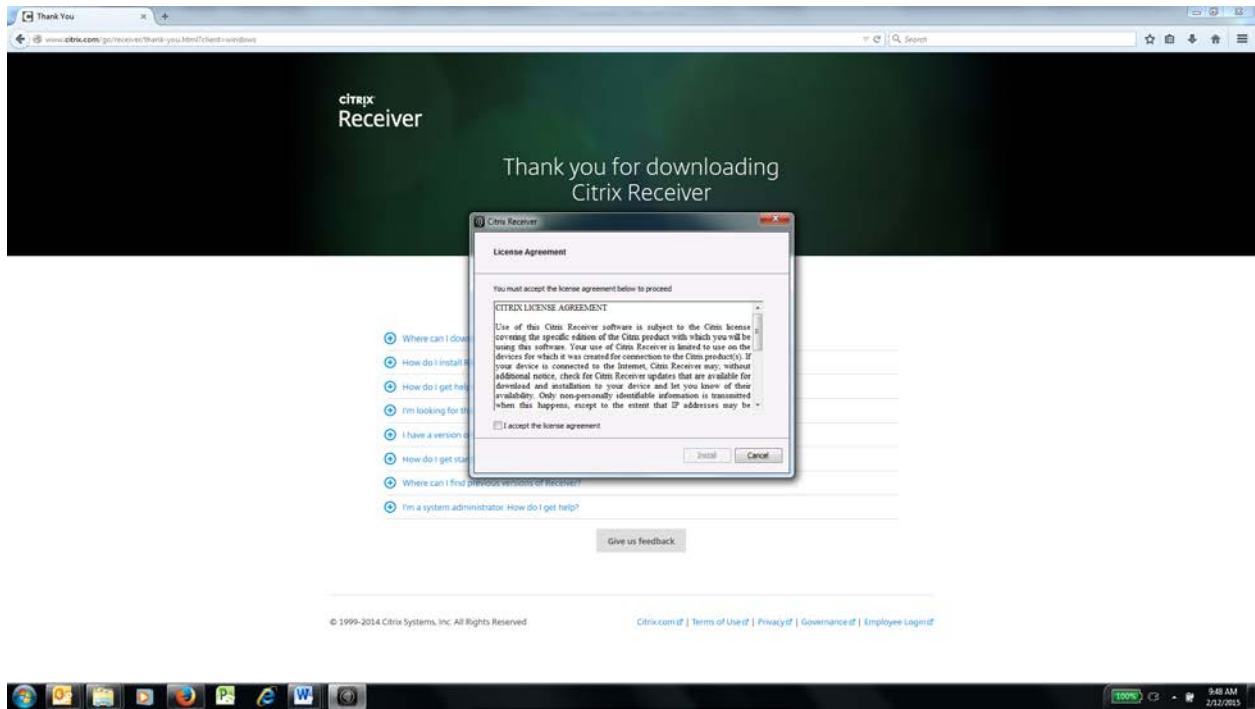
Thank You

www.citrix.com/go/receiver/thank-you.html?client=windows

Search

CITRIX
Receiver

Thank you for downloading
Citrix Receiver

Citrix Receiver

License Agreement

You must accept the license agreement below to proceed

CITRIX LICENSE AGREEMENT

Use of this Citrix Receiver software is subject to the Citrix license covering the specific edition of the Citrix product with which you will be using this software. Your use of Citrix Receiver is limited to use on the devices for which it was created for connection to the Citrix product(s). If your device is connected to the Internet, Citrix Receiver may, without additional notice, check for Citrix Receiver updates that are available for download and installation to your device and let you know of their availability. Only non-personally identifiable information is transmitted when this happens, except to the extent that IP addresses may be

I accept the license agreement

Install Cancel

Where can I dow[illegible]

How do I install R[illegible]

How do I get hel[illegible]

I'm looking for th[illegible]

I have a version o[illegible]

How do I get sta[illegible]

Where can I find previous versions of Receiver?

I'm a system administrator. How do I get help?

Give us feedback

© 1999-2014 Citrix Systems, Inc. All Rights Reserved

Citrix.com | Terms of Use | Privacy | Governance | Employee Login

100%

9:48 AM
2/12/2015